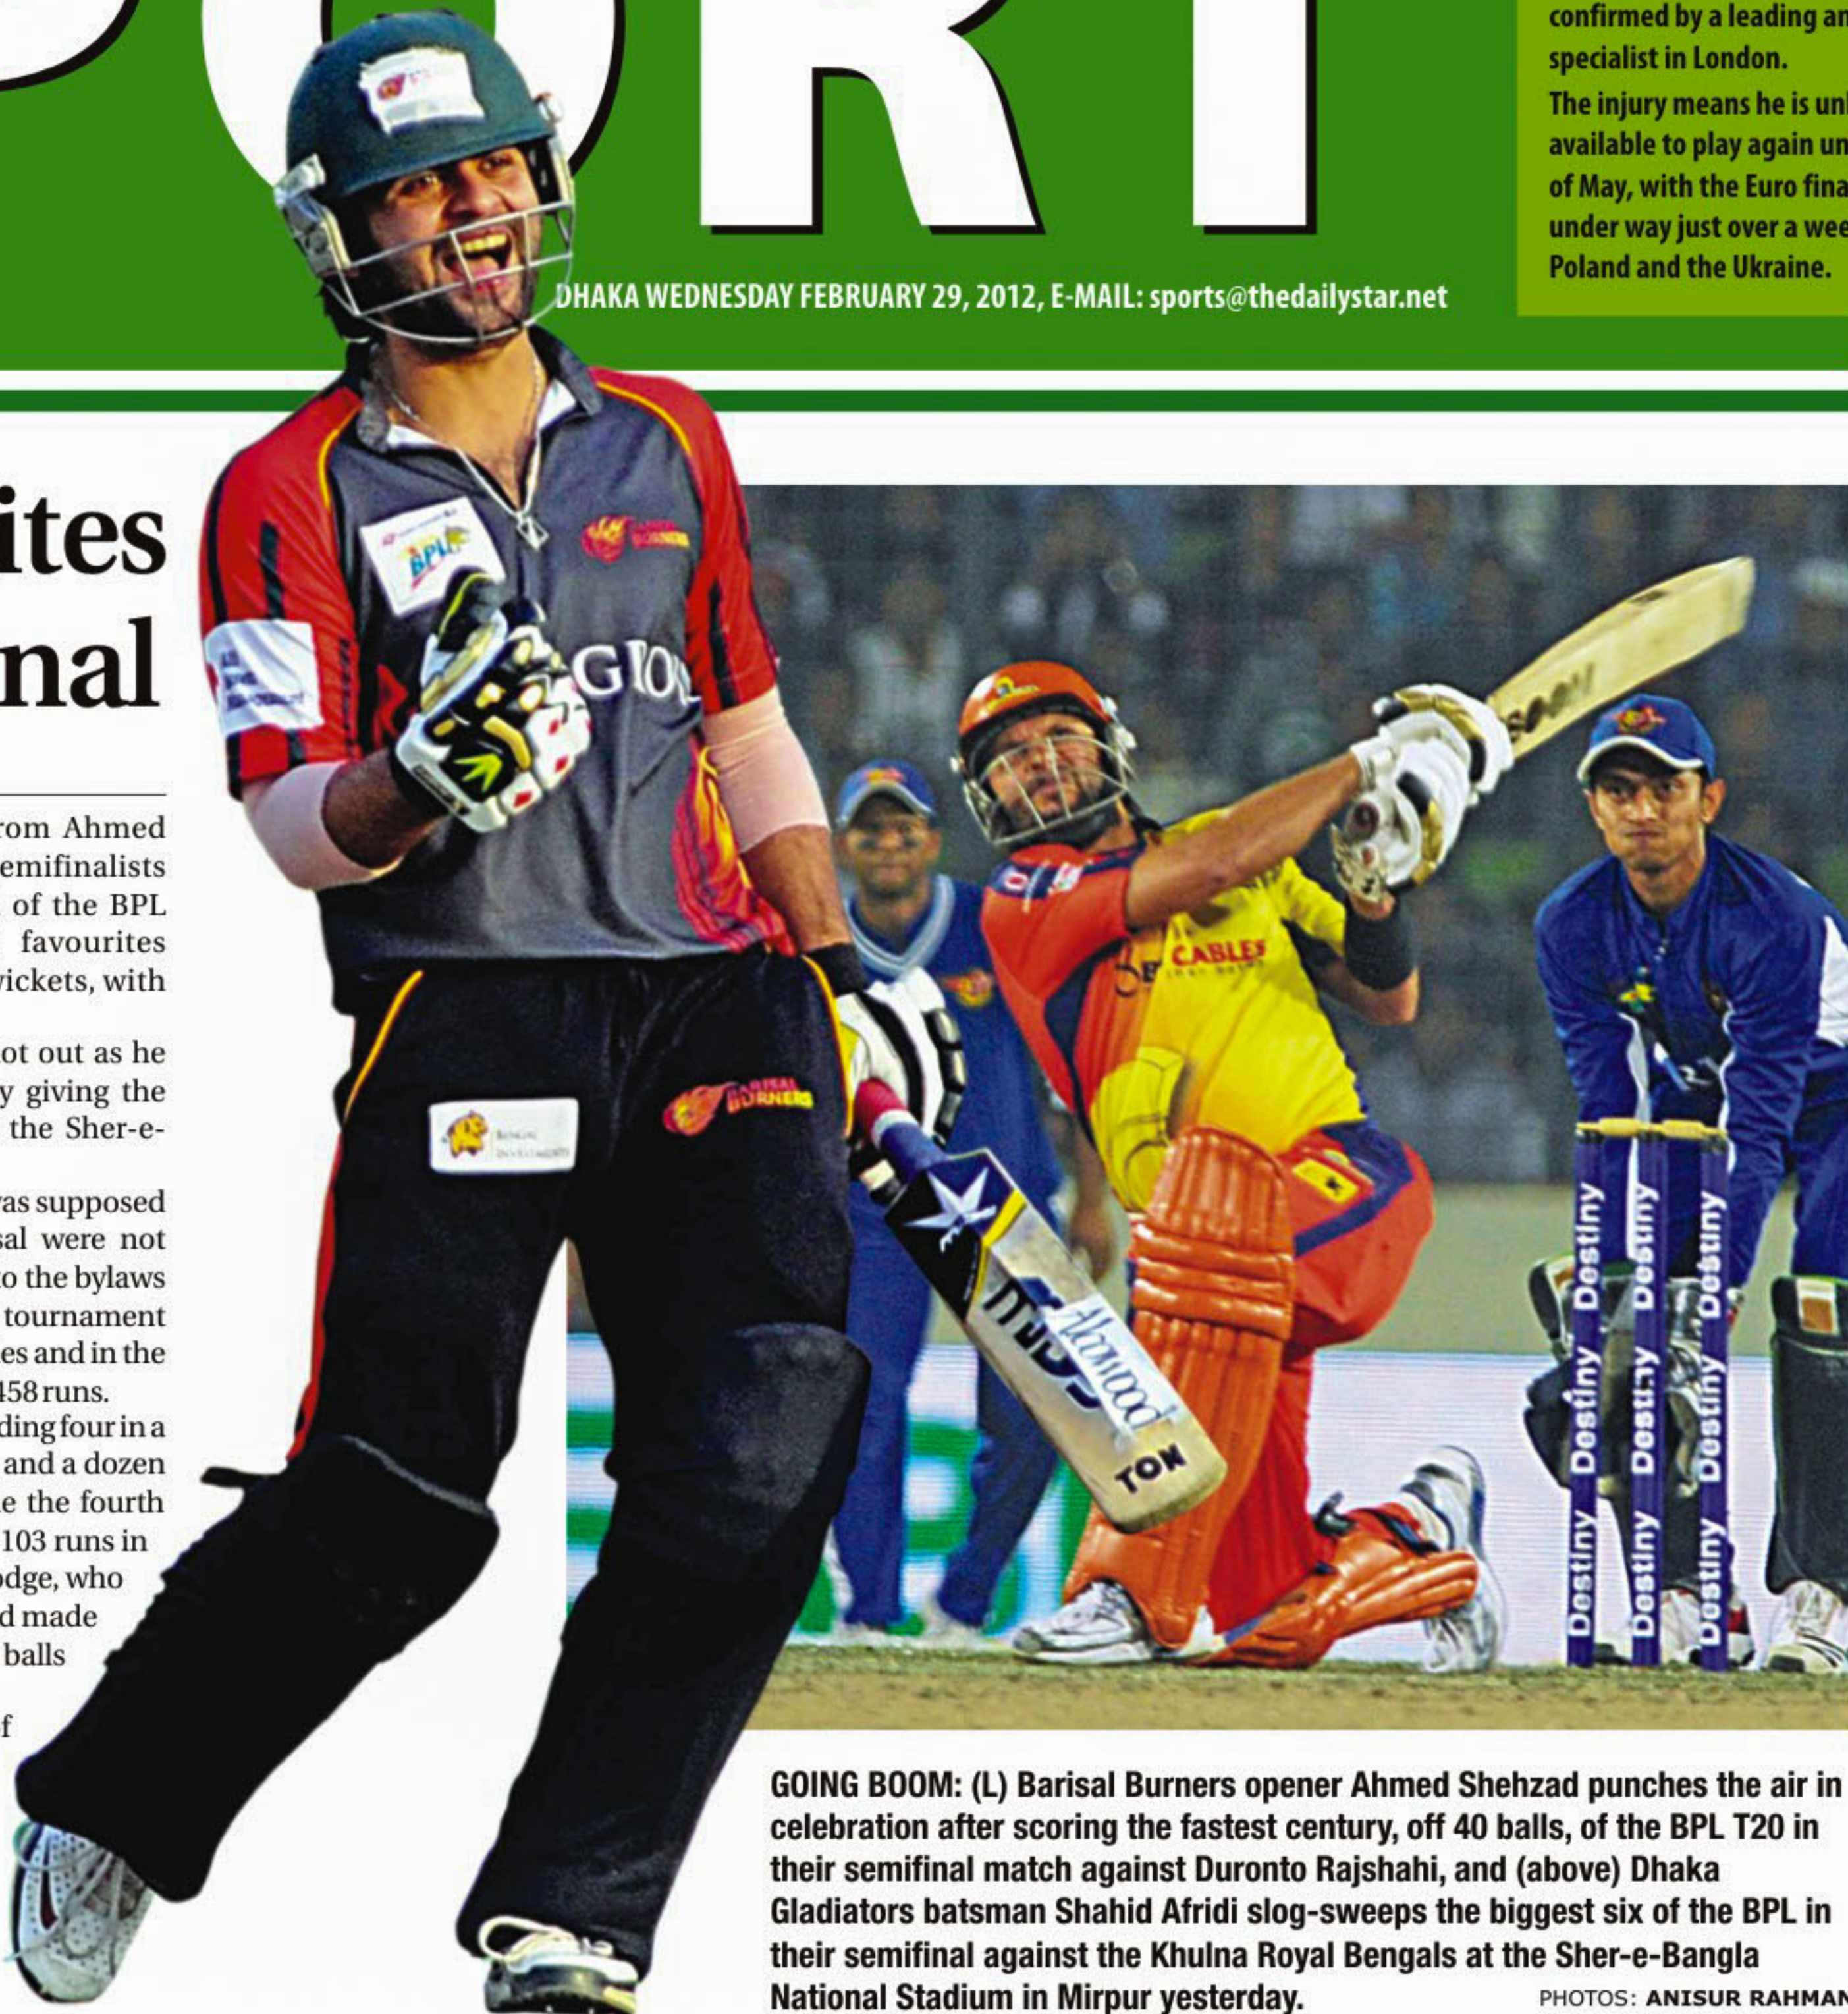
ORT

confirmed by a leading an
specialist in London.
The injury means he is unl
available to play again un
of May, with the Euro fina
under way just over a wee
Poland and the Ukraine.

DHAKA WEDNESDAY FEBRUARY 29, 2012, E-MAIL: sports@thedailystar.net

ites
nal

rom Ahmed emifinalists of the BPL favourites vickets, with

ot out as he y giving the the Sher-e-

vas supposed sal were not o the bylaws tournament es and in the 458 runs. ding four in a and a dozen e the fourth 103 runs in odge, who d made balls

f

BPL
BARISAL BURNERS
GIO
CABLES
Alamood
TON
Destiny
Destiny
Destiny
Destiny
Destiny
Destiny
Destiny
Destiny
Destiny

GOING BOOM: (L) Barisal Burners opener Ahmed Shehzad punches the air in celebration after scoring the fastest century, off 40 balls, of the BPL T20 in their semifinal match against Duronto Rajshahi, and (above) Dhaka Gladiators batsman Shahid Afridi slog-sweeps the biggest six of the BPL in their semifinal against the Khulna Royal Bengals at the Sher-e-Bangla National Stadium in Mirpur yesterday.

PHOTOS: ANISUR RAHMAN